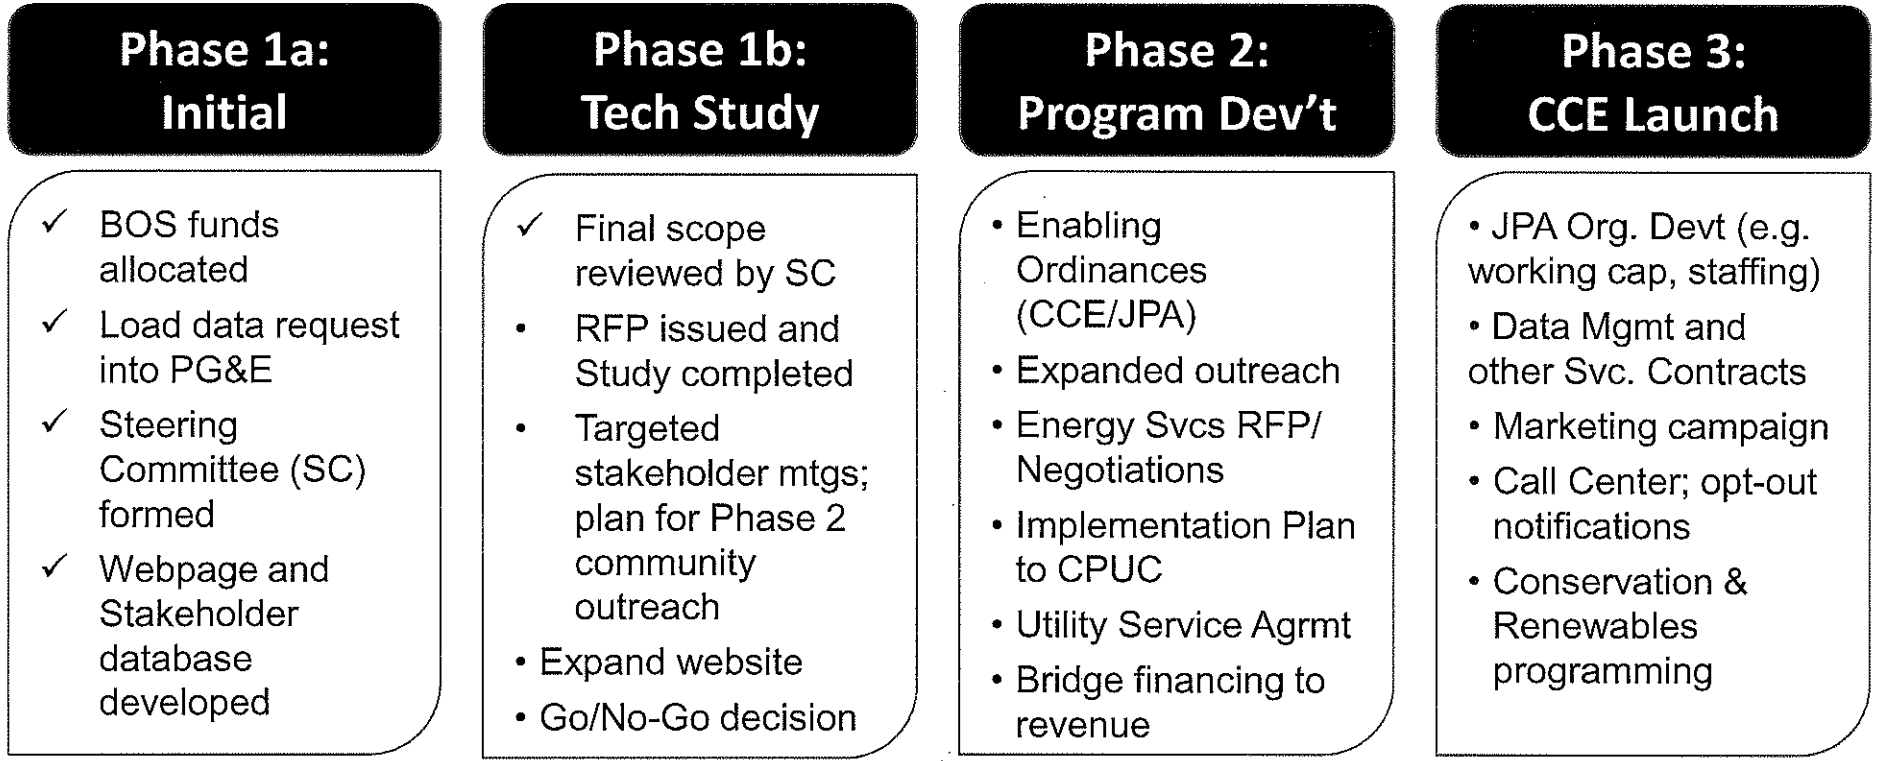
Phase 1a:
Initial

✓ BOS funds allocated
✓ Load data request into PG&E
✓ Steering Committee (SC) formed
✓ Webpage and Stakeholder database developed

Phase 1b:
Tech Study

✓ Final scope reviewed by SC
• RFP issued and Study completed
• Targeted stakeholder mtgs; plan for Phase 2 community outreach
• Expand website
• Go/No-Go decision

Phase 2:
Program Dev't

• Enabling Ordinances (CCE/JPA)
• Expanded outreach
• Energy Svcs RFP/ Negotiations
• Implementation Plan to CPUC
• Utility Service Agrmt
• Bridge financing to revenue

Phase 3:
CCE Launch

• JPA Org. Devt (e.g. working cap, staffing)
• Data Mgmt and other Svc. Contracts
• Marketing campaign
• Call Center; opt-out notifications
• Conservation & Renewables programming